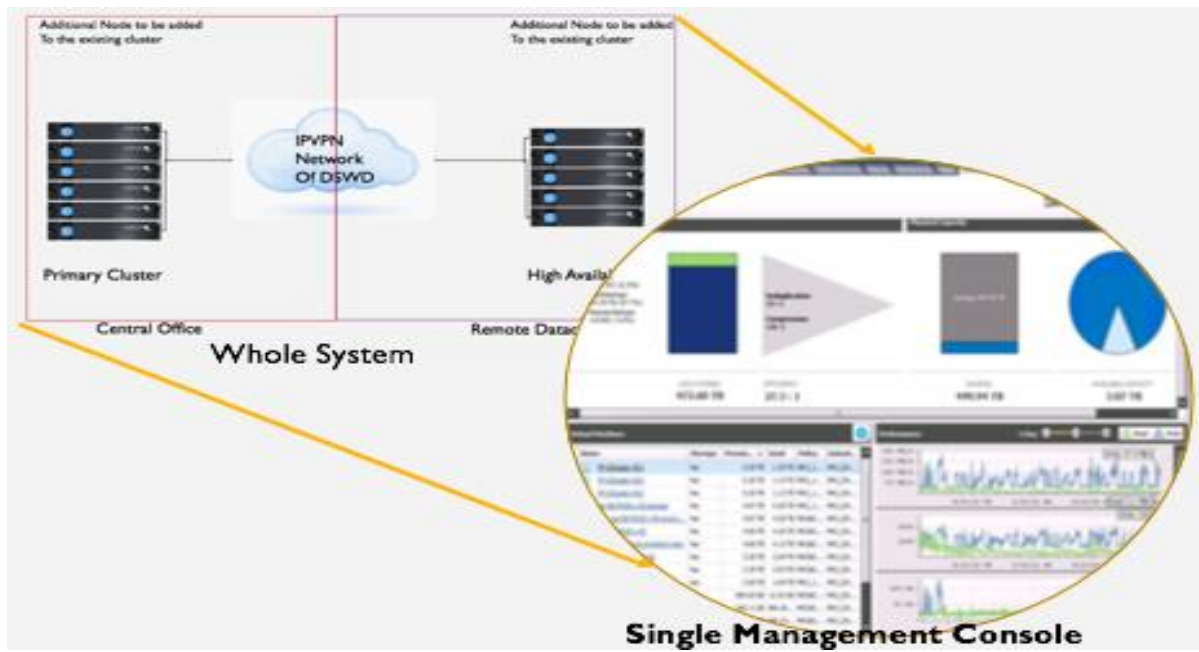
Additional Node to be added To the existing cluster

Additional Node to be added To the existing cluster

IPVPN Network Of DSWD

Primary Cluster

High Availa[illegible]

Central Office

Remote Datac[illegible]

Whole System

Deduplication
Compression

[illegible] TB

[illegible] TB

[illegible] TB

Single Management Console